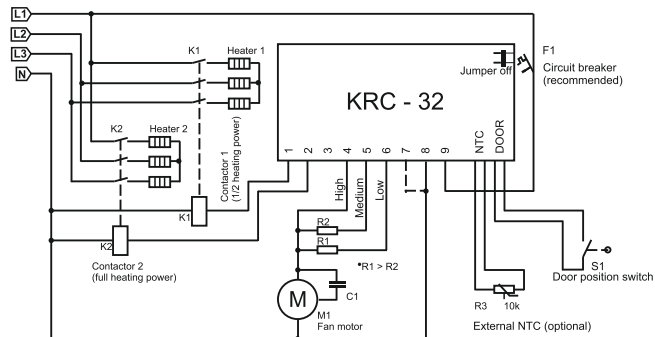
L1
L2
L3
N

K1
Heater 1

F1
Circuit breaker
(recommended)

Jumper off

KRC - 32

K2
Heater 2

Contactor 1
(1/2 heating power)

1 2 3 4 5 6 7 8 9 NTC DOOR

High
Medium
Low

K1

K2

Contactor 2
(full heating power)

R2
R1

*R1 > R2

C1

M

M1
Fan motor

S1
Door position switch

R3 10k

External NTC (optional)